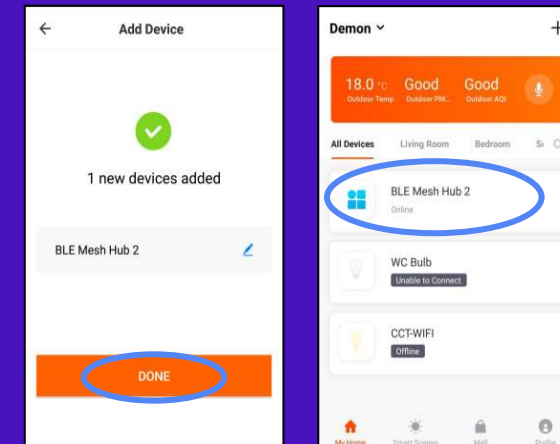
← Add Device

1 new devices added

BLE Mesh Hub 2

DONE

Demon ⌄

+

18.0 °C Outdoor Temp

Good Outdoor PM...

Good Outdoor AQI

All Devices Living Room Bedroom S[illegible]

BLE Mesh Hub 2

Online

WC Bulb

Unable to Connect

CCT-WIFI

Offline

My Home Smart Scenes Mall Profile